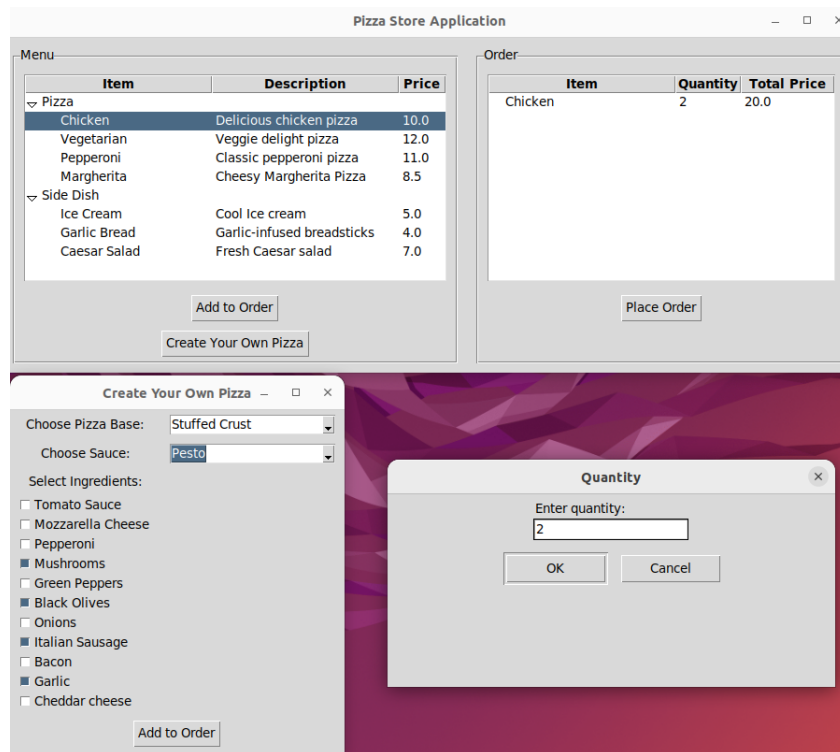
Pizza Store Application

Menu

| Item | Description | Price |
|---|---|---|
| Pizza | | |
| Chicken | Delicious chicken pizza | 10.0 |
| Vegetarian | Veggie delight pizza | 12.0 |
| Pepperoni | Classic pepperoni pizza | 11.0 |
| Margherita | Cheesy Margherita Pizza | 8.5 |
| Side Dish | | |
| Ice Cream | Cool Ice cream | 5.0 |
| Garlic Bread | Garlic-infused breadsticks | 4.0 |
| Caesar Salad | Fresh Caesar salad | 7.0 |

Add to Order

Create Your Own Pizza

Order

| Item | Quantity | Total Price |
|---|---|---|
| Chicken | 2 | 20.0 |

Place Order

Create Your Own Pizza

Choose Pizza Base: Stuffed Crust

Choose Sauce: Pesto

Select Ingredients:

Tomato Sauce
Mozzarella Cheese
Pepperoni
Mushrooms
Green Peppers
Black Olives
Onions
Italian Sausage
Bacon
Garlic
Cheddar cheese

Add to Order

Quantity

Enter quantity:

2

OK

Cancel